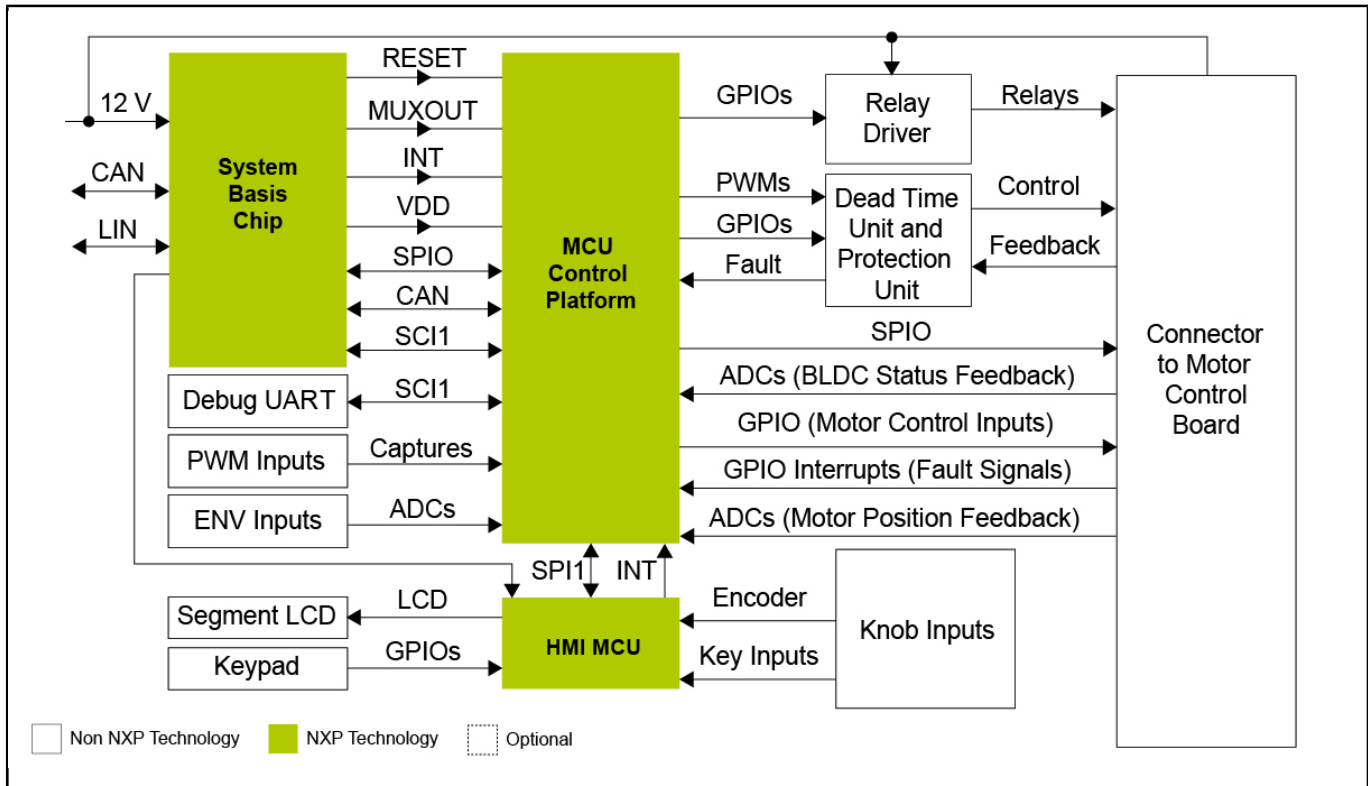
12 V
CAN
LIN
System Basis Chip
RESET
MUXOUT
INT
VDD
SPIO
CAN
SCI1
MCU Control Platform
GPIOs
Relay Driver
Relays
PWMs
GPIOs
Fault
Dead Time Unit and Protection Unit
Control
Feedback
SPIO
ADCs (BLDC Status Feedback)
GPIO (Motor Control Inputs)
GPIO Interrupts (Fault Signals)
ADCs (Motor Position Feedback)
Connector to Motor Control Board
Debug UART
SCI1
PWM Inputs
Captures
ENV Inputs
ADCs
SPI1
INT
Segment LCD
LCD
Keypad
GPIOs
HMI MCU
Encoder
Key Inputs
Knob Inputs
Non NXP Technology
NXP Technology
Optional